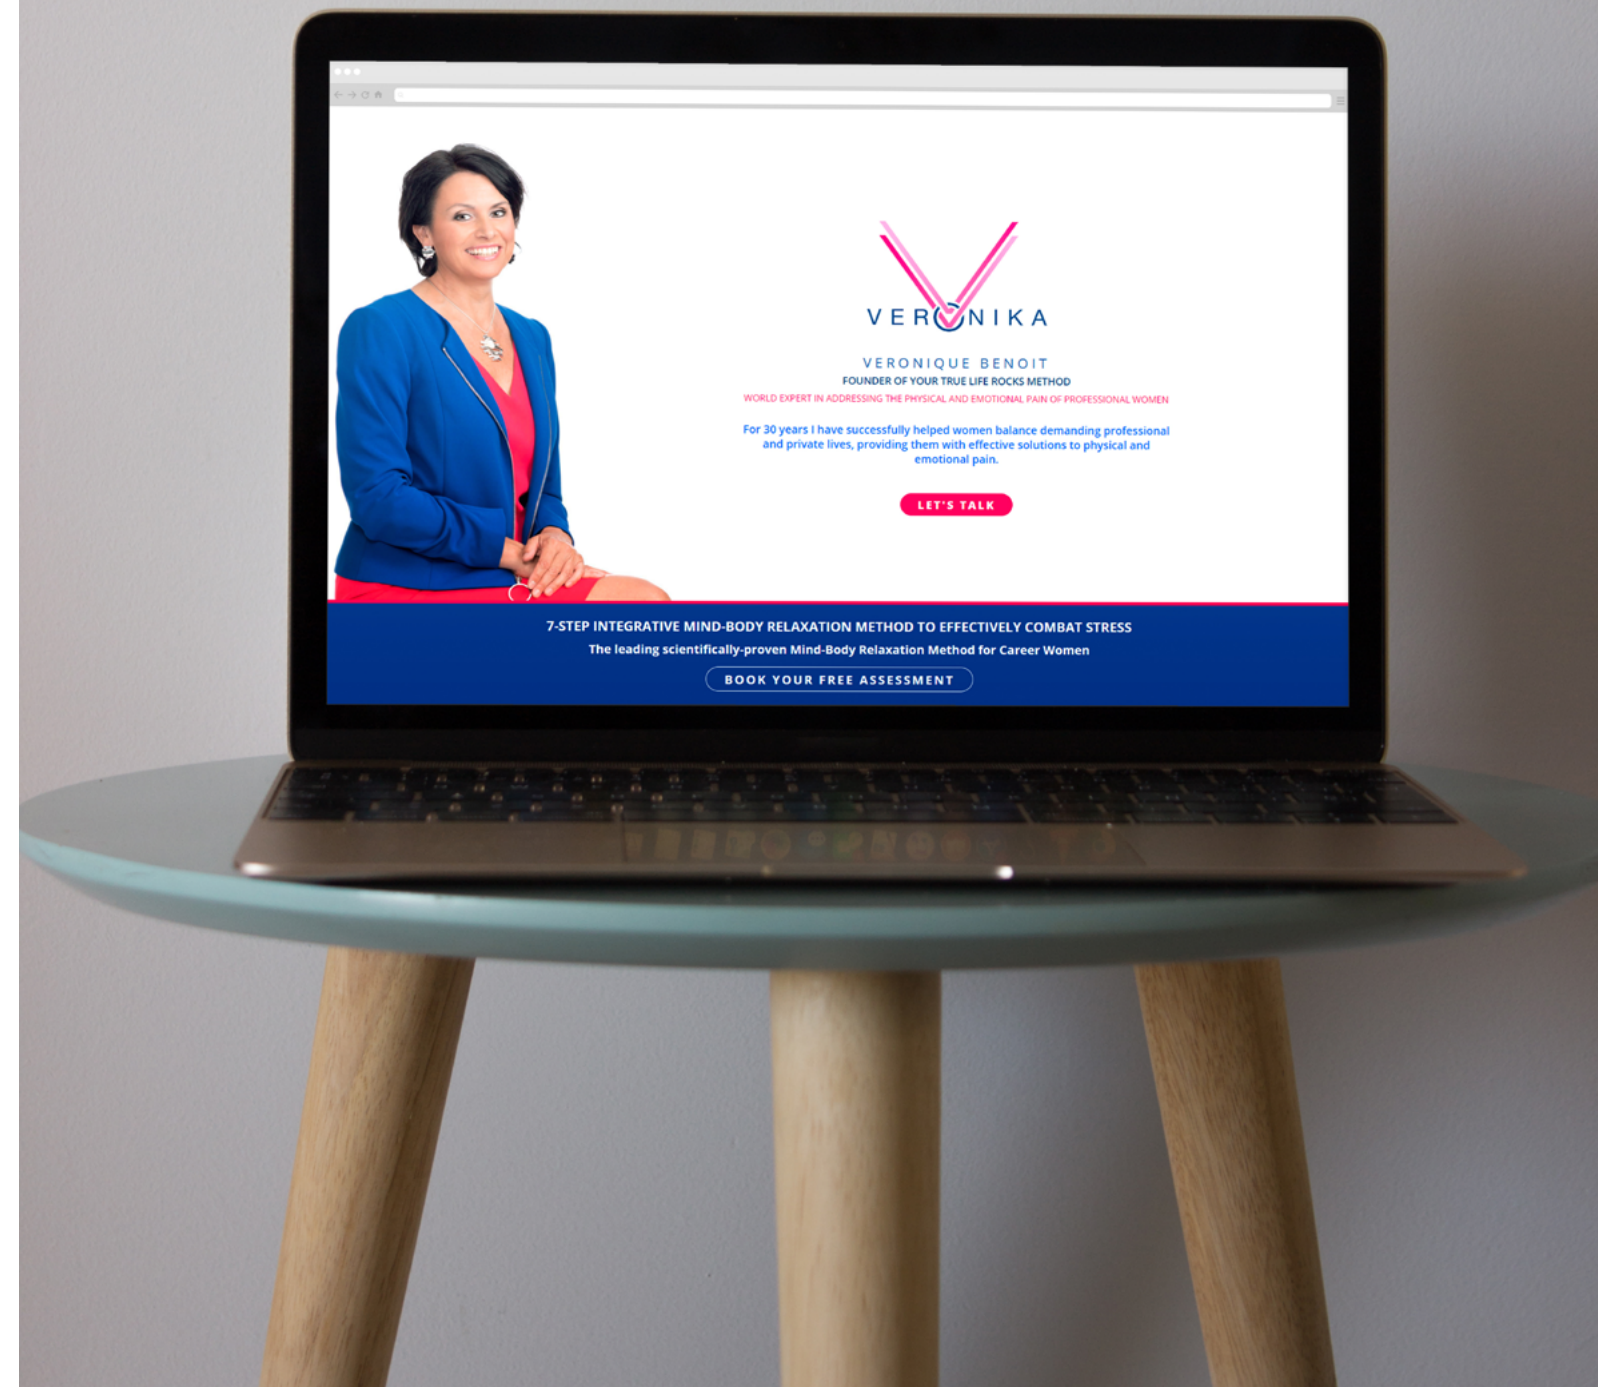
VERONIKA

VERONIQUE BENOIT

FOUNDER OF YOUR TRUE LIFE ROCKS METHOD

WORLD EXPERT IN ADDRESSING THE PHYSICAL AND EMOTIONAL PAIN OF PROFESSIONAL WOMEN

For 30 years I have successfully helped women balance demanding professional and private lives, providing them with effective solutions to physical and emotional pain.

LET'S TALK

7-STEP INTEGRATIVE MIND-BODY RELAXATION METHOD TO EFFECTIVELY COMBAT STRESS

The leading scientifically-proven Mind-Body Relaxation Method for Career Women

BOOK YOUR FREE ASSESSMENT